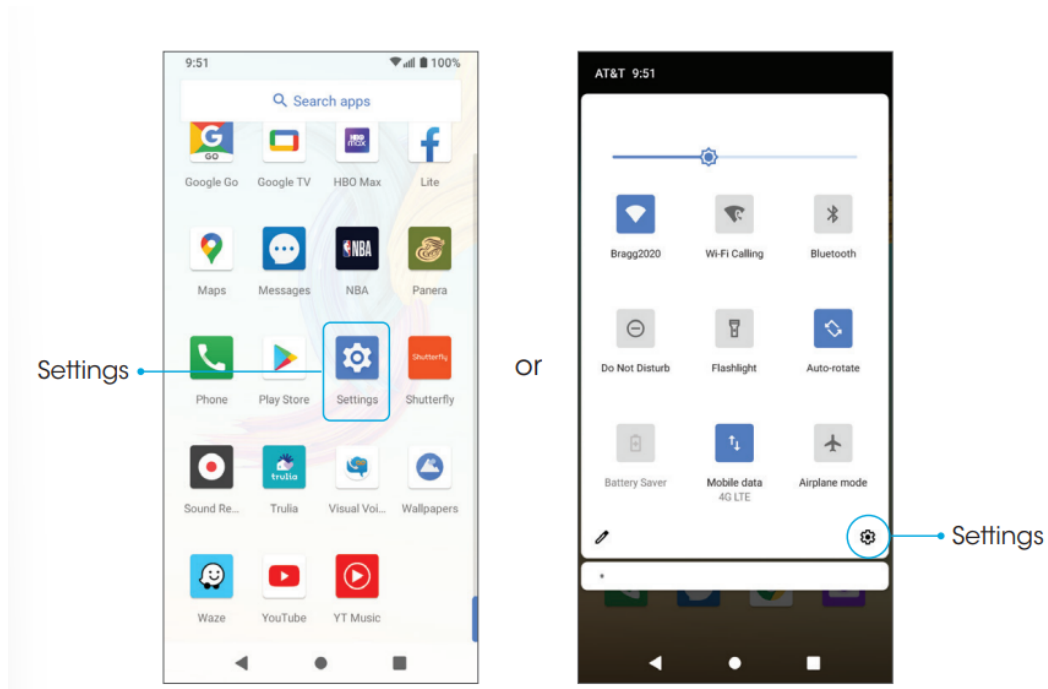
9:51 100%

Search apps

GO
Google Go
Google TV
HBO Max
Lite

Maps
Messages
NBA
NBA
Panera

Settings

Shutterfly
Phone
Play Store
Settings
Shutterfly

Sound Re...
trulia
Trulia
Visual Voi...
Wallpapers

Waze
YouTube
YT Music

or

AT&T 9:51

Bragg2020
Wi-Fi Calling
Bluetooth

Do Not Disturb
Flashlight
Auto-rotate

Battery Saver
Mobile data
4G LTE
Airplane mode

Settings